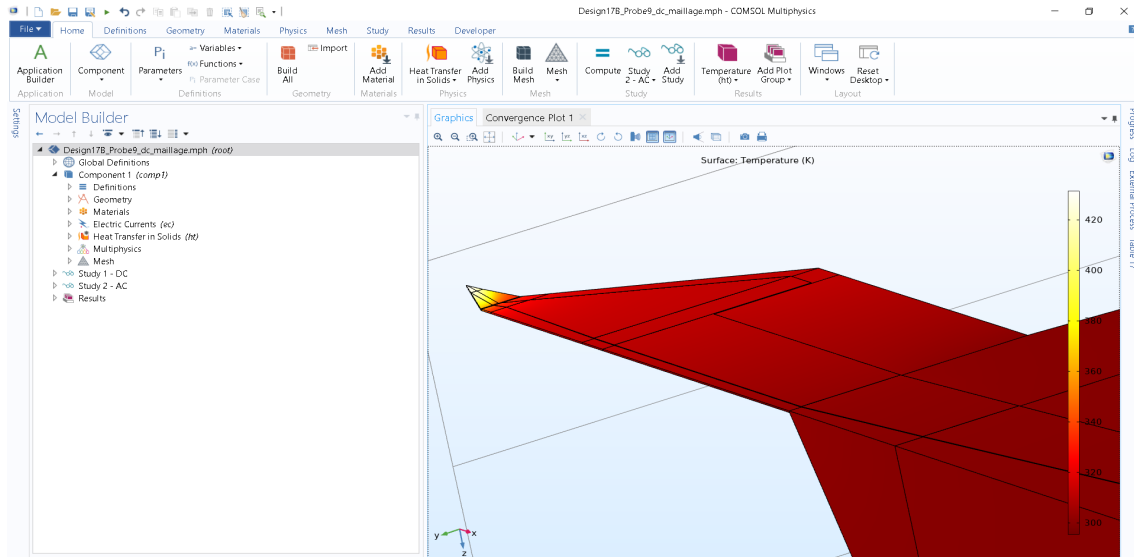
Design17B_Probe9_dc_maillage.mph - COMSOL Multiphysics

File ▾ Home Definitions Geometry Materials Physics Mesh Study Results Developer

Application Builder
Application
Component ▾
Model
Parameters ▾
Variables ▾
f(x) Functions ▾
P_i Parameter Case
Definitions
Build All
Import
Geometry
Add Material
Materials
Heat Transfer in Solids ▾
Add Physics
Physics
Build Mesh
Mesh ▾
Mesh
Compute
Study 2 - AC ▾
Add Study
Study
Temperature (ht) ▾
Add Plot Group ▾
Results
Windows ▾
Reset Desktop ▾
Layout

Settings

Model Builder

Design17B_Probe9_dc_maillage.mph (root)
Global Definitions
Component 1 (comp1)
Definitions
Geometry
Materials
Electric Currents (ec)
Heat Transfer in Solids (ht)
Multiphysics
Mesh
Study 1 - DC
Study 2 - AC
Results

Graphics
Convergence Plot 1

Surface: Temperature (K)

420
400
380
360
340
320
300

y
z
x

Progress Log External Process Table 1